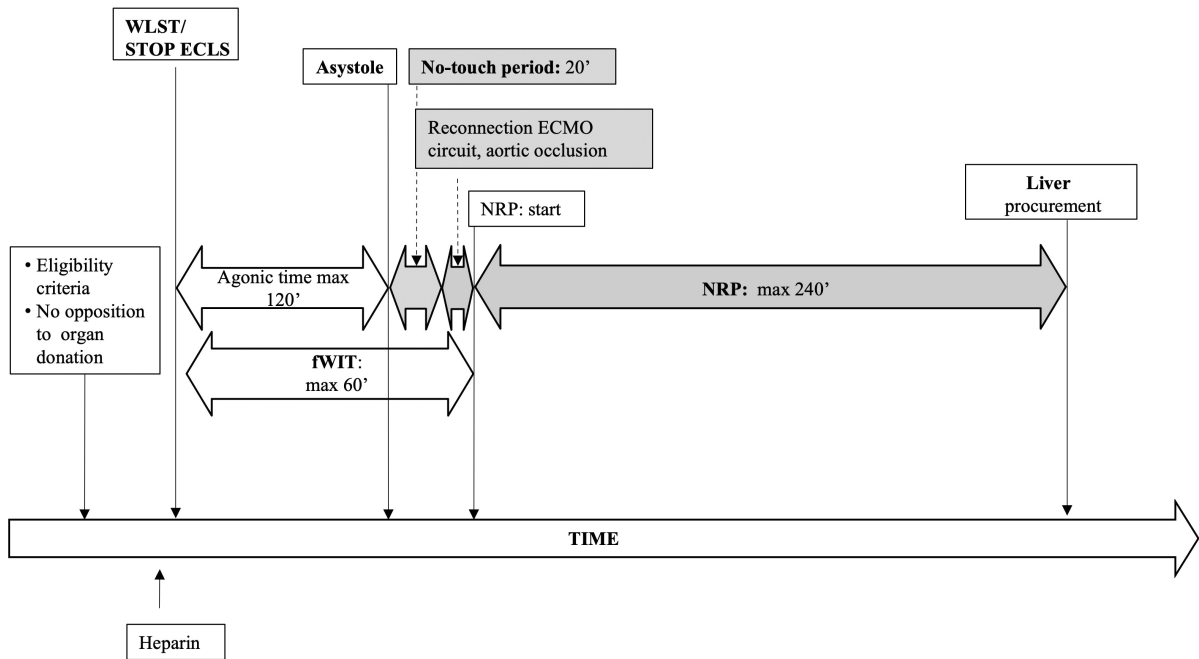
WLST/
STOP ECLS

Asystole

No-touch period: 20’

Reconnection ECMO circuit, aortic occlusion

NRP: start

Liver procurement

• Eligibility criteria
• No opposition to organ donation

Agonic time max 120’

NRP: max 240’

fWIT: max 60’

TIME

Heparin